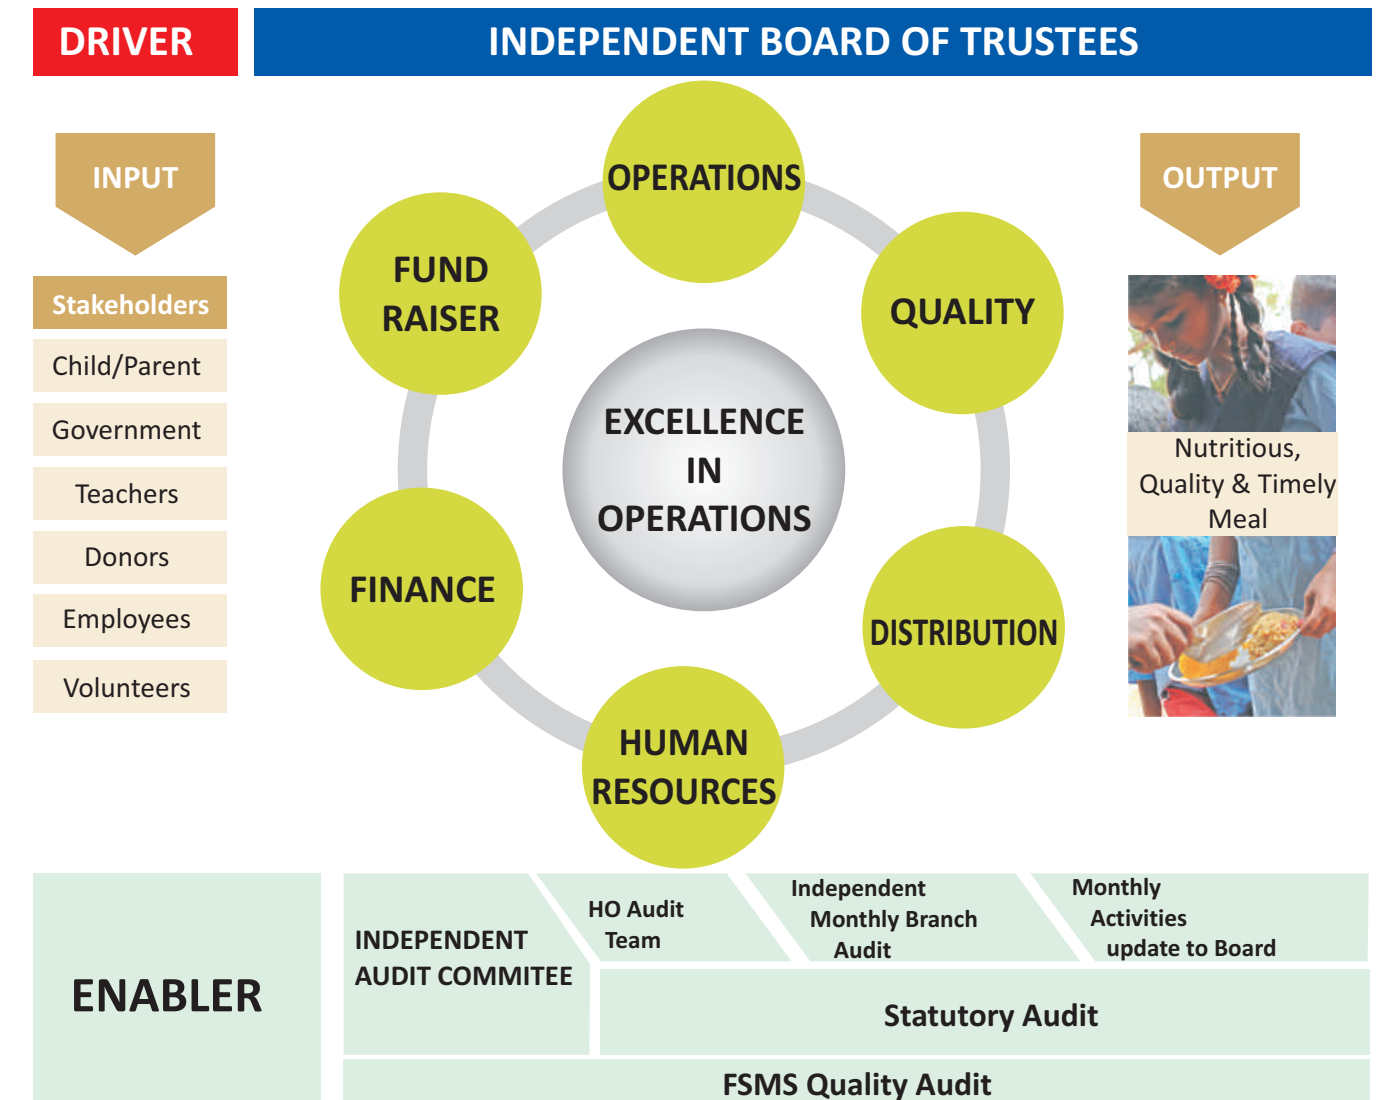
DRIVER

INDEPENDENT BOARD OF TRUSTEES

INPUT

Stakeholders
Child/Parent
Government
Teachers
Donors
Employees
Volunteers

OPERATIONS
QUALITY
DISTRIBUTION
HUMAN RESOURCES
FINANCE
FUND RAISER

EXCELLENCE IN OPERATIONS

OUTPUT

Nutritious, Quality & Timely Meal

ENABLER

INDEPENDENT AUDIT COMMITEE

HO Audit Team

Independent Monthly Branch Audit

Monthly Activities update to Board

Statutory Audit

FSMS Quality Audit